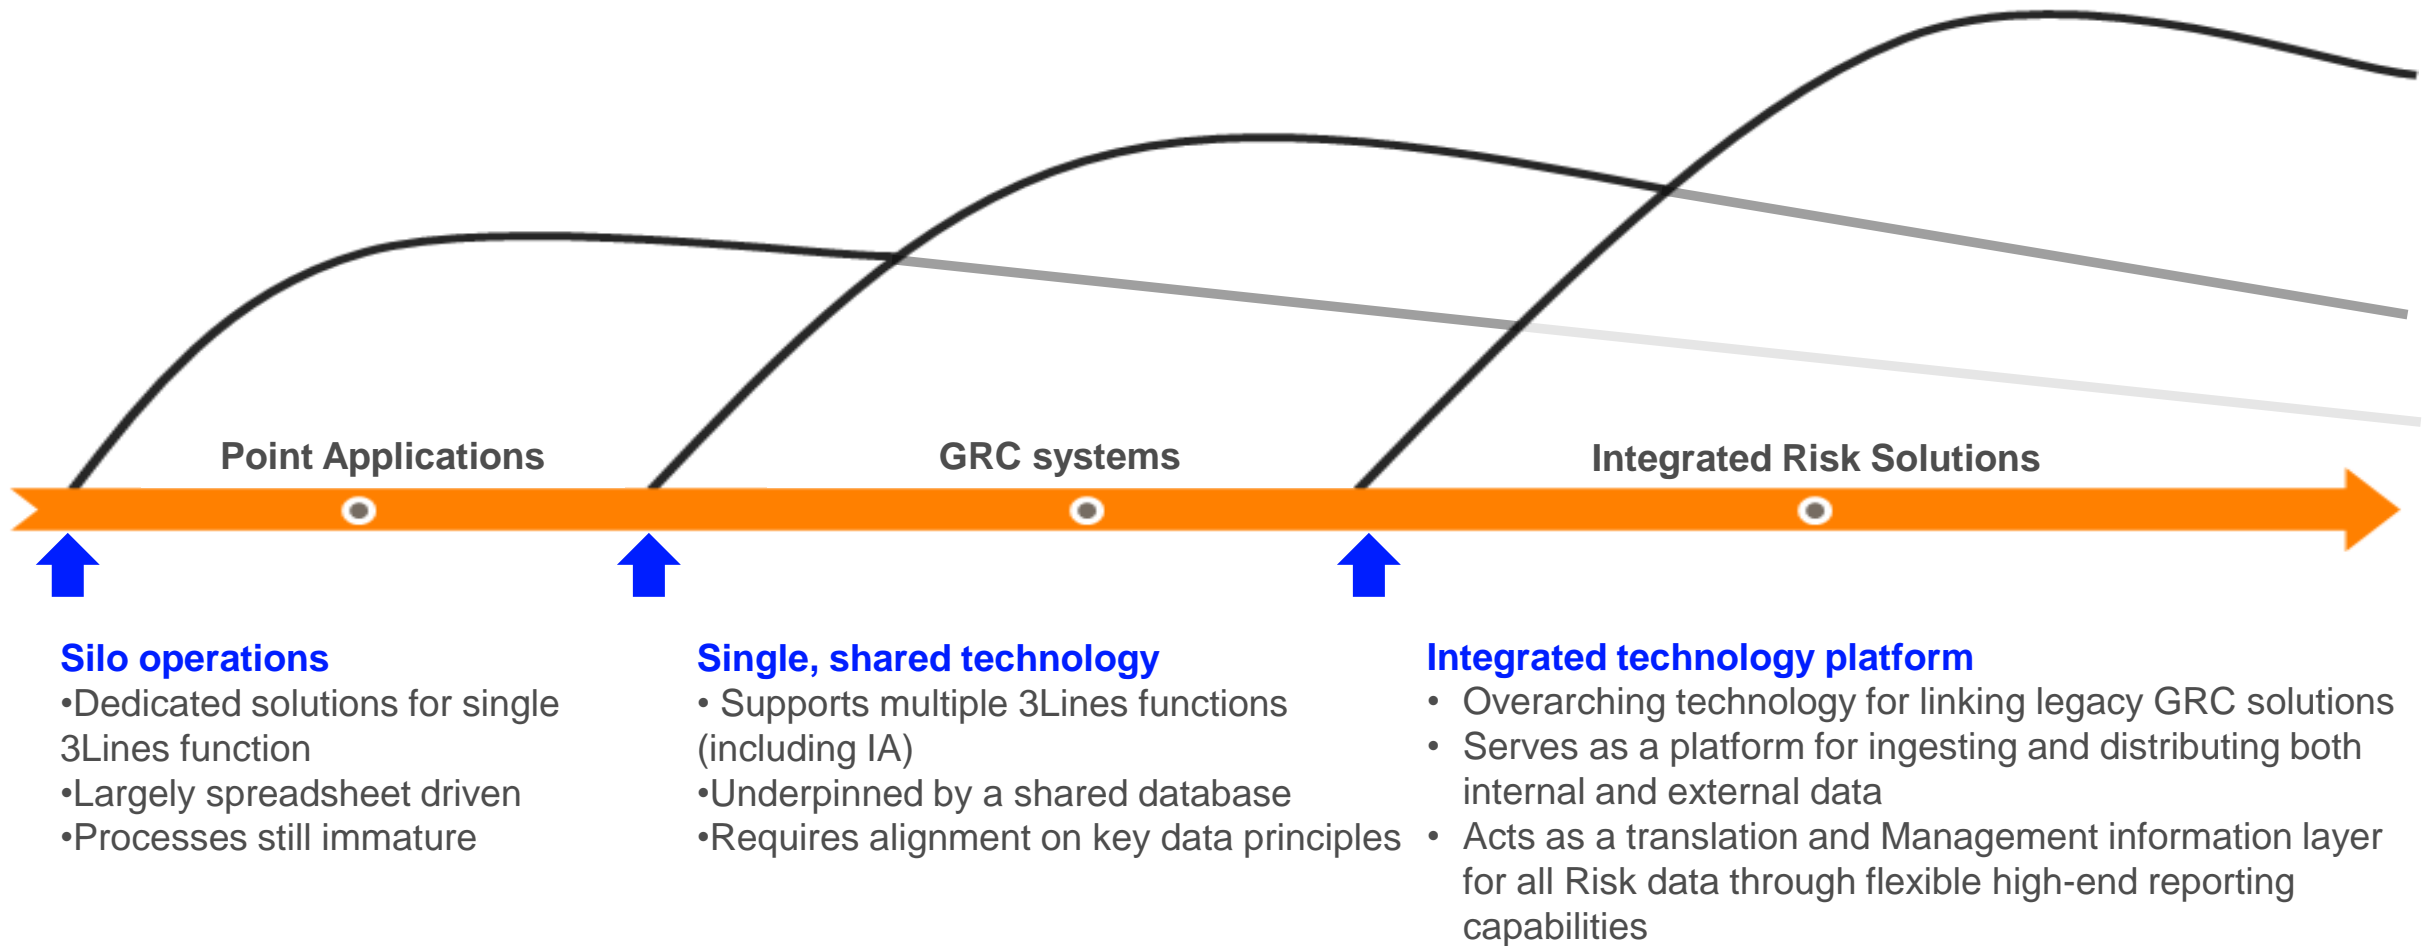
Point Applications

GRC systems

Integrated Risk Solutions

Silo operations
•Dedicated solutions for single 3Lines function
•Largely spreadsheet driven
•Processes still immature

Single, shared technology
• Supports multiple 3Lines functions (including IA)
•Underpinned by a shared database
•Requires alignment on key data principles

Integrated technology platform
• Overarching technology for linking legacy GRC solutions
• Serves as a platform for ingesting and distributing both internal and external data
• Acts as a translation and Management information layer for all Risk data through flexible high-end reporting capabilities